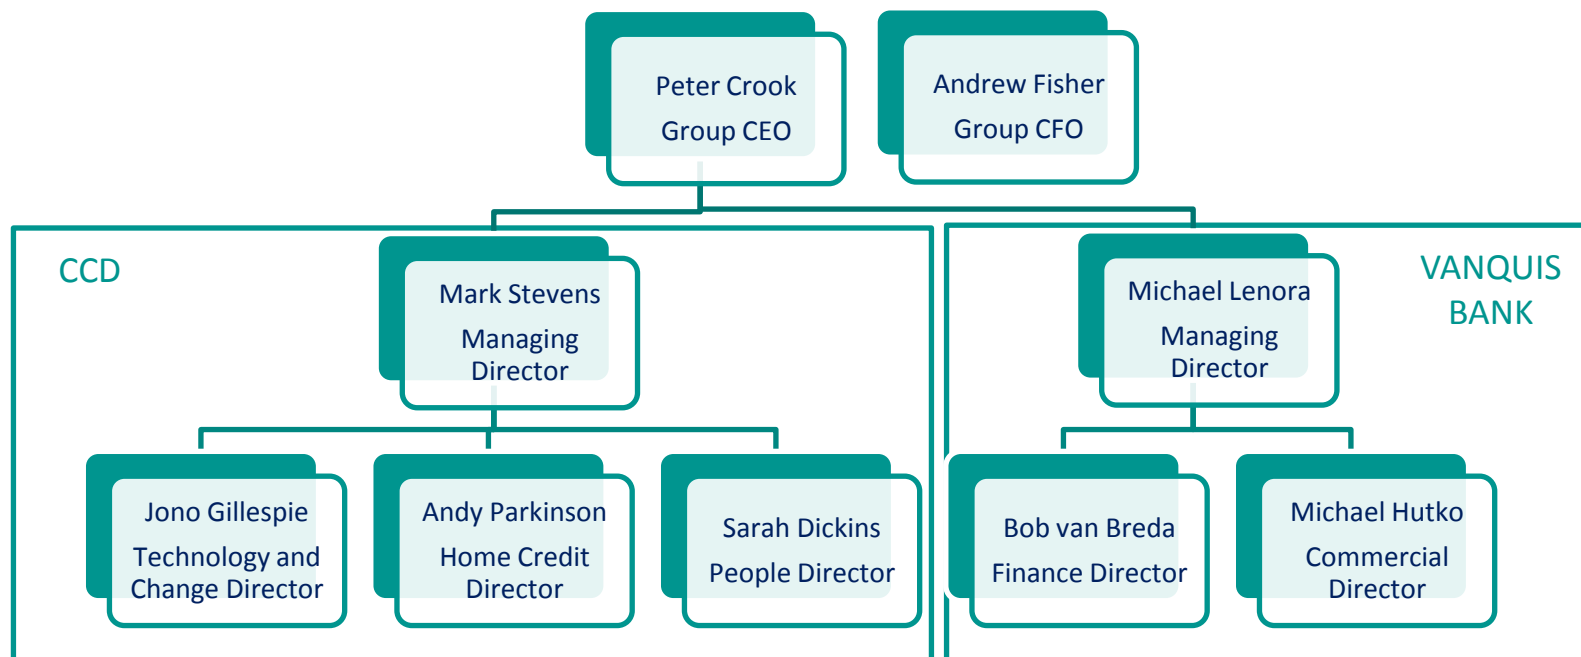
Peter Crook
Group CEO

Andrew Fisher
Group CFO

CCD

Mark Stevens
Managing Director

Jono Gillespie
Technology and Change Director

Andy Parkinson
Home Credit Director

Sarah Dickins
People Director

VANQUIS BANK

Michael Lenora
Managing Director

Bob van Breda
Finance Director

Michael Hutko
Commercial Director